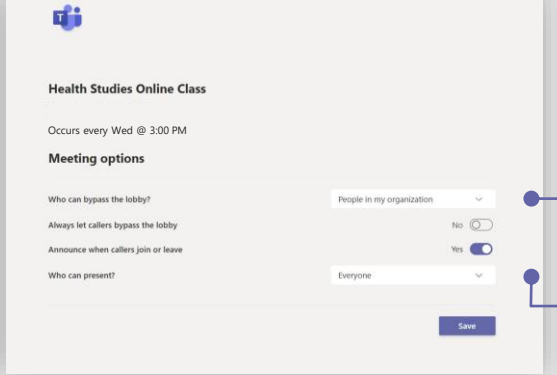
Health Studies Online Class

Occurs every Wed @ 3:00 PM

Meeting options

Who can bypass the lobby?
People in my organization

Always let callers bypass the lobby
No

Announce when callers join or leave
Yes

Who can present?
Everyone

Save